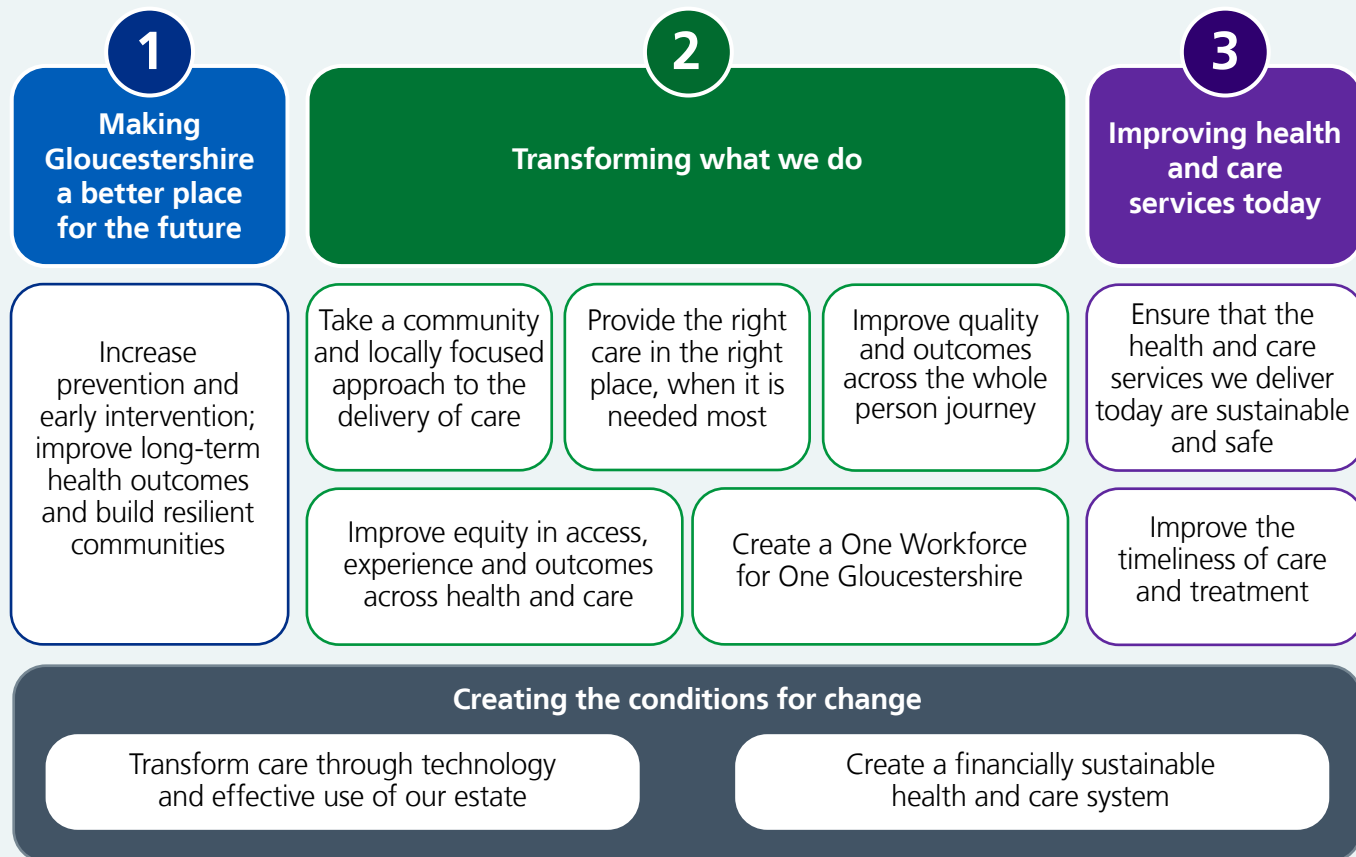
1

Making Gloucestershire a better place for the future

2

Transforming what we do

3

Improving health and care services today

Increase prevention and early intervention; improve long-term health outcomes and build resilient communities

Take a community and locally focused approach to the delivery of care

Provide the right care in the right place, when it is needed most

Improve quality and outcomes across the whole person journey

Ensure that the health and care services we deliver today are sustainable and safe

Improve equity in access, experience and outcomes across health and care

Create a One Workforce for One Gloucestershire

Improve the timeliness of care and treatment

Creating the conditions for change

Transform care through technology and effective use of our estate

Create a financially sustainable health and care system